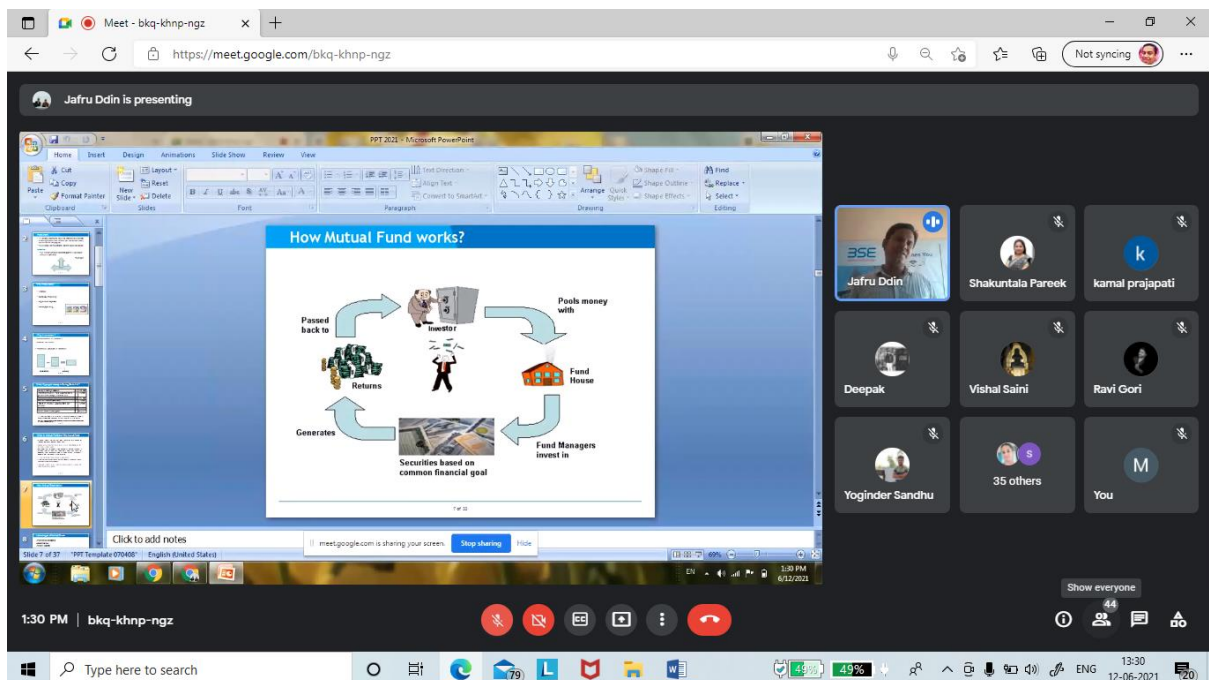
Meet - bkq-khnp-ngz
https://meet.google.com/bkq-khnp-ngz
Not syncing

Jafru Ddin is presenting

PPT 2021 - Microsoft PowerPoint
Home Insert Design Animations Slide Show Review View
Cut Copy Format Painter Paste Clipboard
New Slide Layout Reset Delete Slides
Font
Paragraph
Text Direction Align Text Convert to SmartArt
Drawing
Arrange Quick Styles
Shape Fill Shape Outline Shape Effects
Find Replace Select Editing

How Mutual Fund works?

Pools money with
Investor
Fund House
Fund Managers invest in
Securities based on common financial goal
Generates
Returns
Passed back to

7 of 31

Click to add notes
meet.google.com is sharing your screen. Stop sharing Hide
Slide 7 of 37 "PPT Template 070408" English (United States)
69%
EN 1:30 PM 6/12/2021

Jafru Ddin
Shakuntala Pareek
k
kamal prajapati
Deepak
Vishal Saini
Ravi Gori
Yoginder Sandhu
S
35 others
M
You
Show everyone
44

1:30 PM | bkq-khnp-ngz

Type here to search
79
49%
49%
ENG
13:30
12-06-2021
20